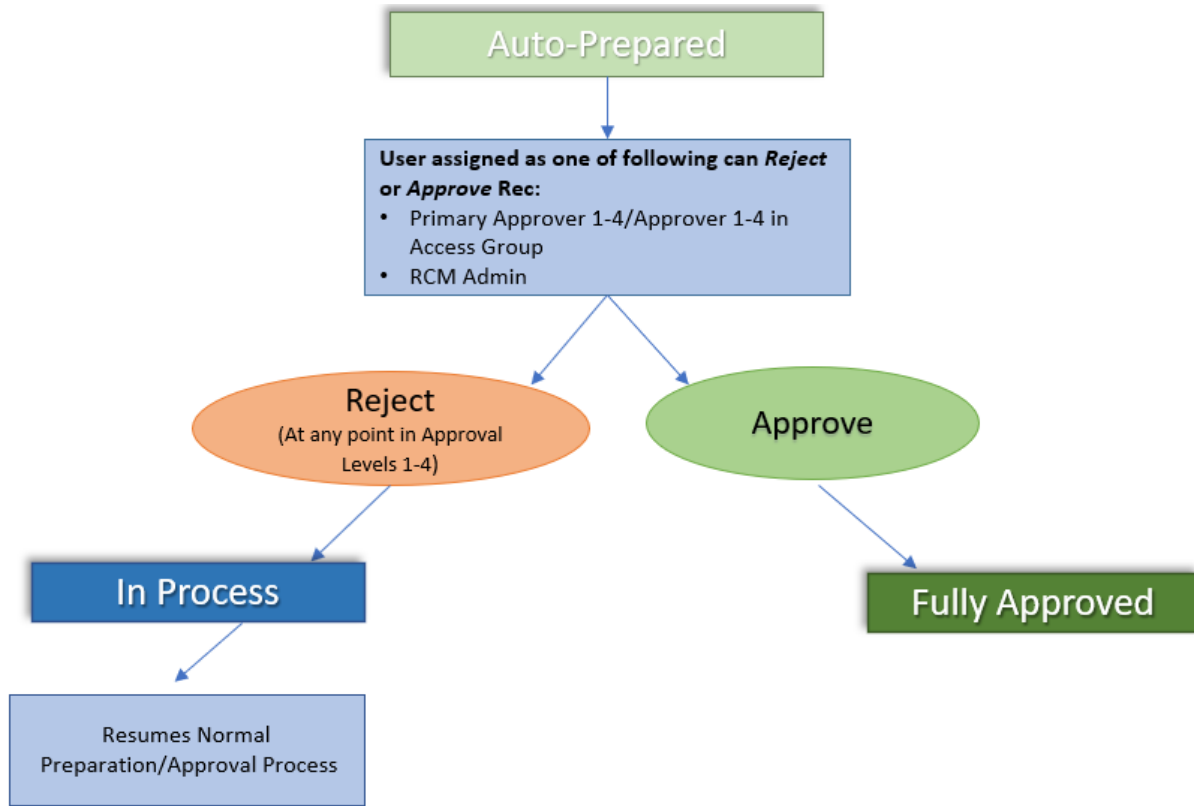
Auto-Prepared

**User assigned as one of following can *Reject* or *Approve* Rec:**

- Primary Approver 1-4/Approver 1-4 in Access Group
- RCM Admin

Reject
(At any point in Approval Levels 1-4)

Approve

In Process

Fully Approved

Resumes Normal Preparation/Approval Process